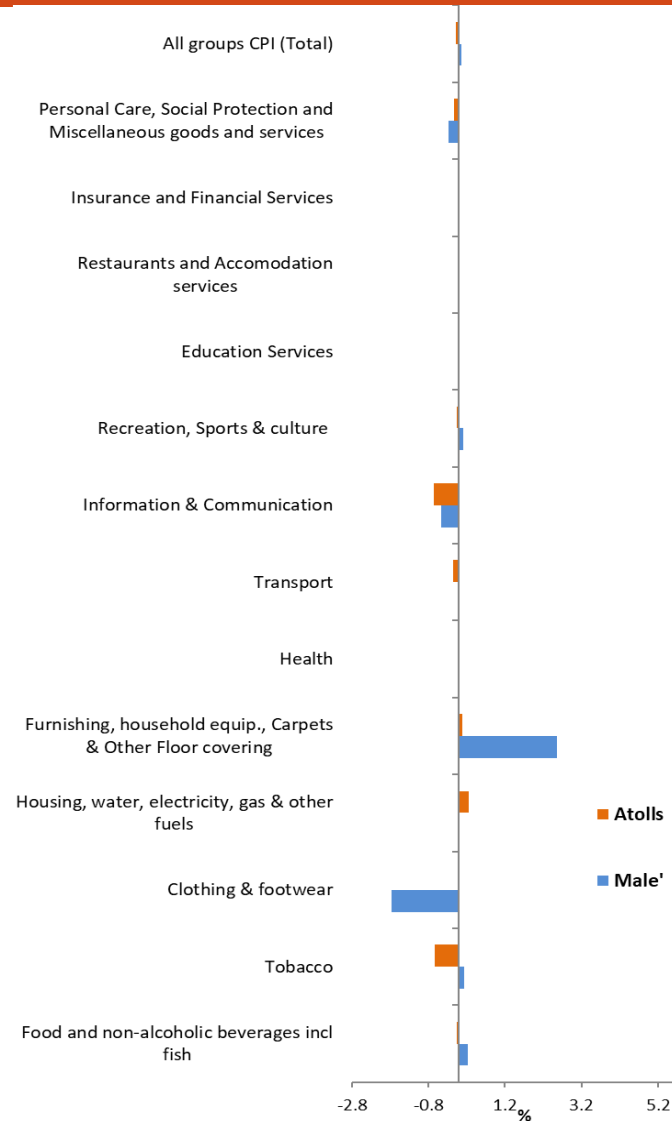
All groups CPI (Total)

Personal Care, Social Protection and Miscellaneous goods and services

Insurance and Financial Services

Restaurants and Accomodation services

Education Services

Recreation, Sports & culture

Information & Communication

Transport

Health

Furnishing, household equip., Carpets & Other Floor covering

Housing, water, electricity, gas & other fuels

Clothing & footwear

Tobacco

Food and non-alcoholic beverages incl fish

Atolls

Male'

-2.8

-0.8

1.2

3.2

5.2

%